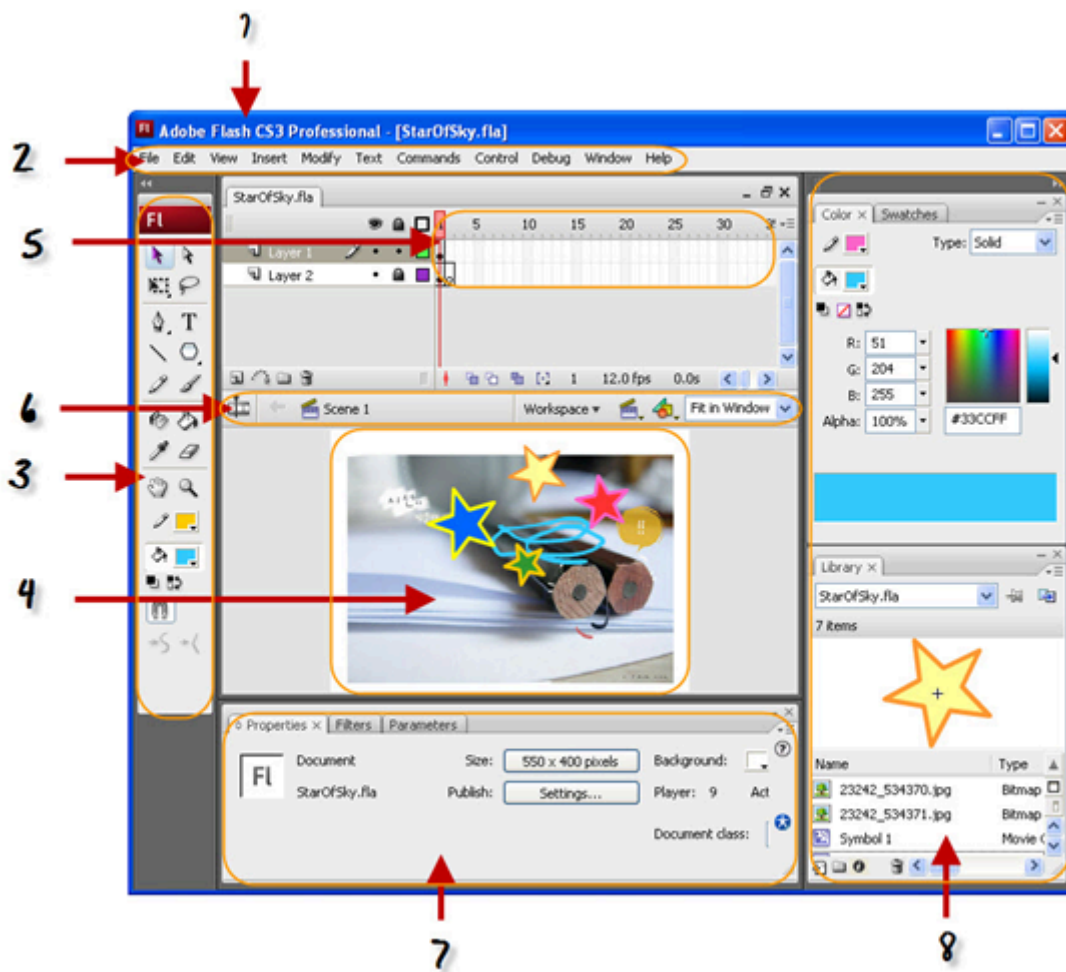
1

Adobe Flash CS3 Professional - [StarOfSky.fla]

2

File Edit View Insert Modify Text Commands Control Debug Window Help

StarOfSky.fla

5

5 10 15 20 25 30

Layer 1

Layer 2

1 12.0 fps 0.0s

6

Scene 1

Workspace

Fit in Window

3

4

Properties × Filters Parameters

Fl

Document

StarOfSky.fla

Size: 550 x 400 pixels

Publish: Settings...

Background:

Player: 9 Act

Document class:

7

Color × Swatches

Type: Solid

R: 51

G: 204

B: 255

Alpha: 100%

#33CCFF

Library ×

StarOfSky.fla

7 items

Name Type

23242_534370.jpg Bitmap

23242_534371.jpg Bitmap

Symbol 1 Movie C

8